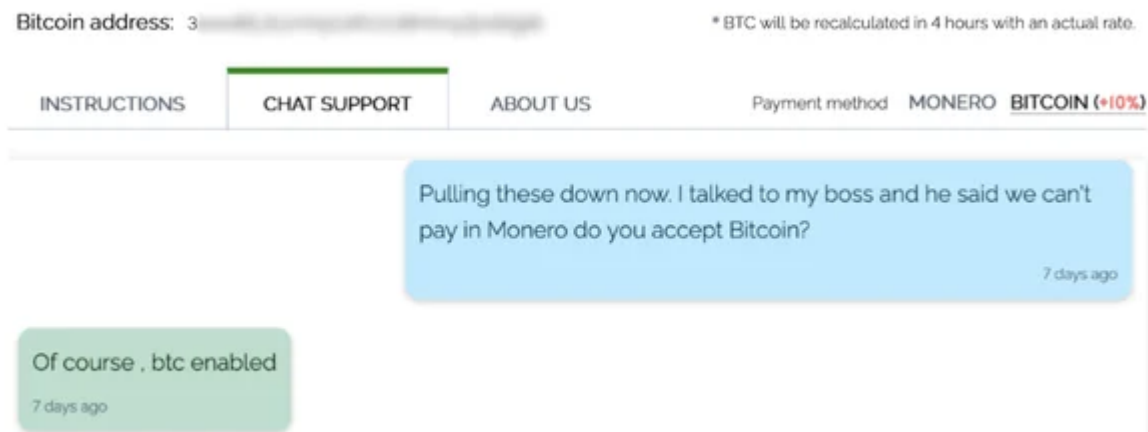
Bitcoin address: 3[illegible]

* BTC will be recalculated in 4 hours with an actual rate.

INSTRUCTIONS CHAT SUPPORT ABOUT US

Payment method MONERO BITCOIN (+10%)

Pulling these down now. I talked to my boss and he said we can't pay in Monero do you accept Bitcoin?

7 days ago

Of course , btc enabled

7 days ago